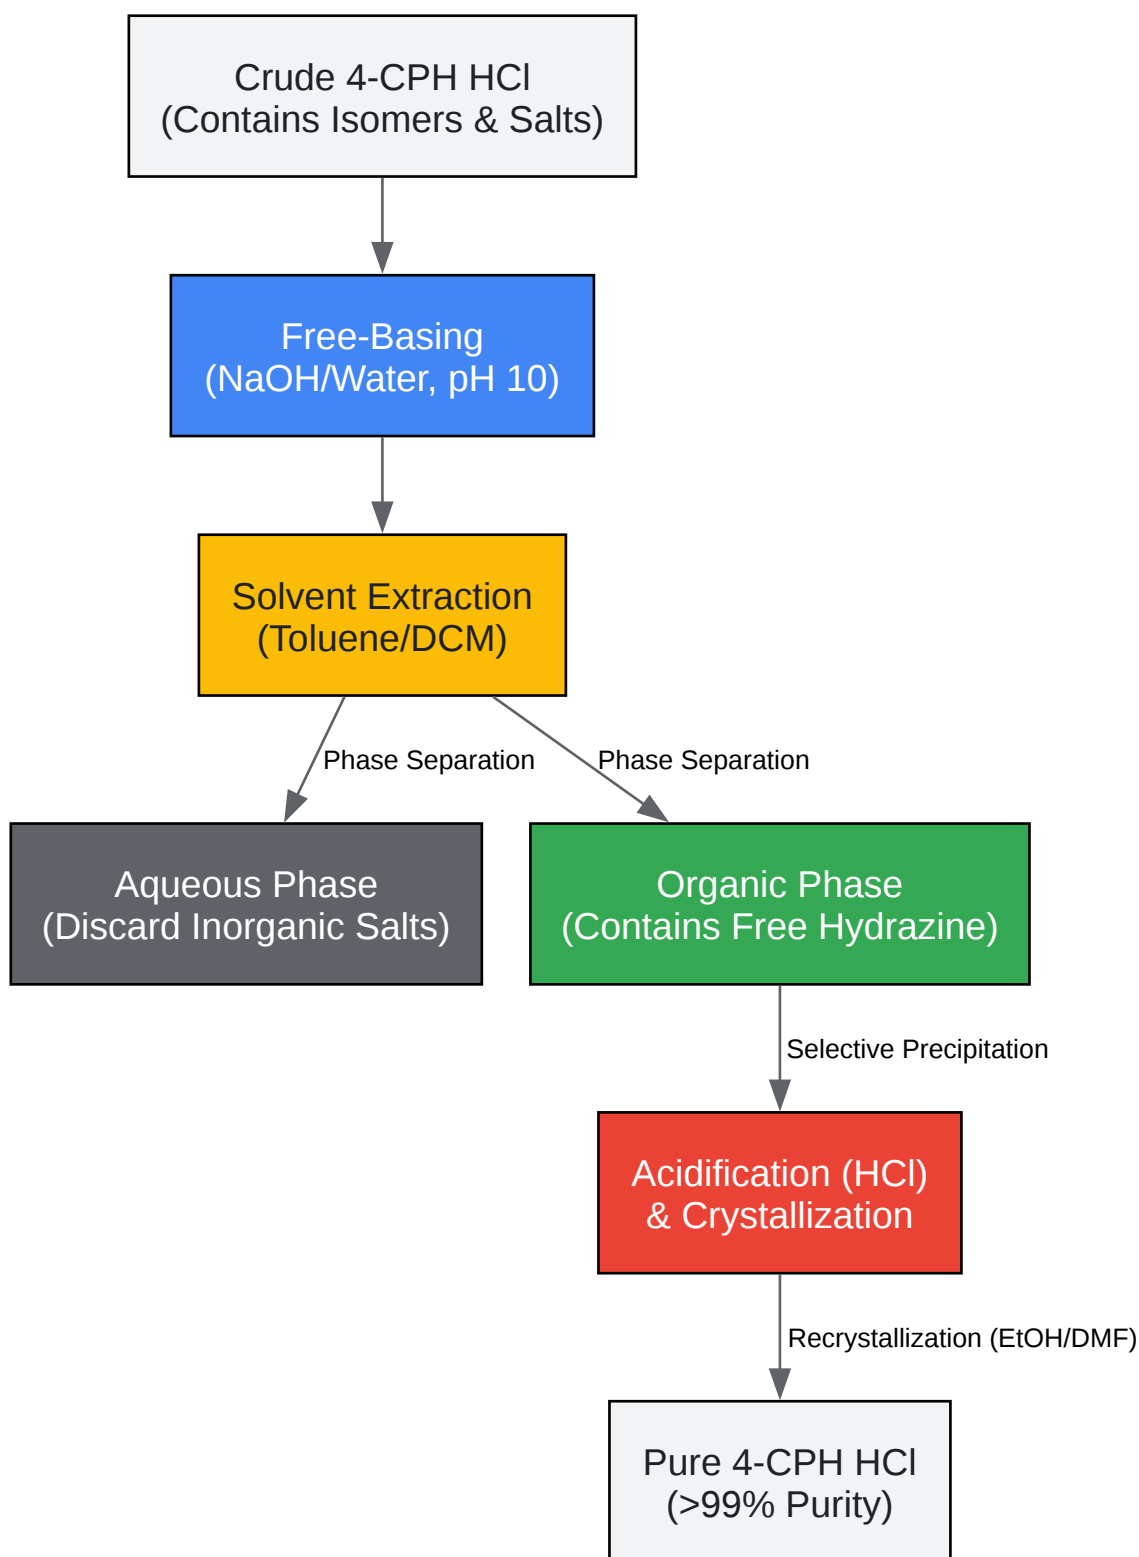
Crude 4-CPH HCl
(Contains Isomers & Salts)

Free-Basing
(NaOH/Water, pH 10)

Solvent Extraction
(Toluene/DCM)

Phase Separation

Phase Separation

Aqueous Phase
(Discard Inorganic Salts)

Organic Phase
(Contains Free Hydrazine)

Selective Precipitation

Acidification (HCl)
& Crystallization

Recrystallization (EtOH/DMF)

Pure 4-CPH HCl
(>99% Purity)